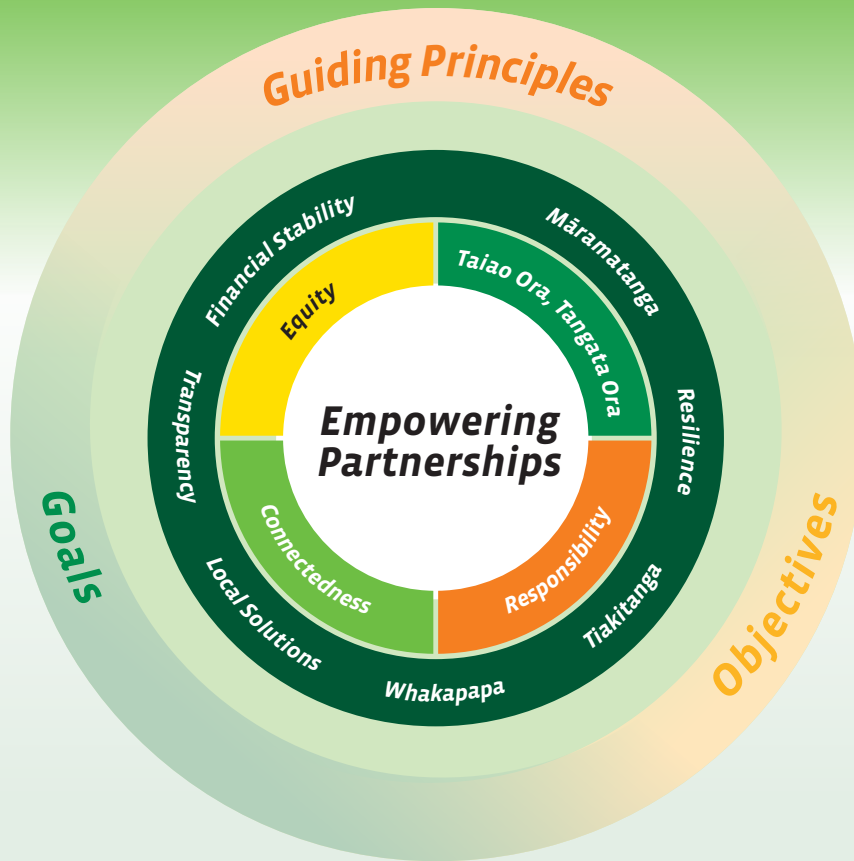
Guiding Principles

Financial Stability

Māramatanga

Equity

Taiao Ora, Tangata Ora

Transparency

Empowering Partnerships

Resilience

Goals

Connectedness

Responsibility

Objectives

Local Solutions

Tiakitanga

Whakapapa